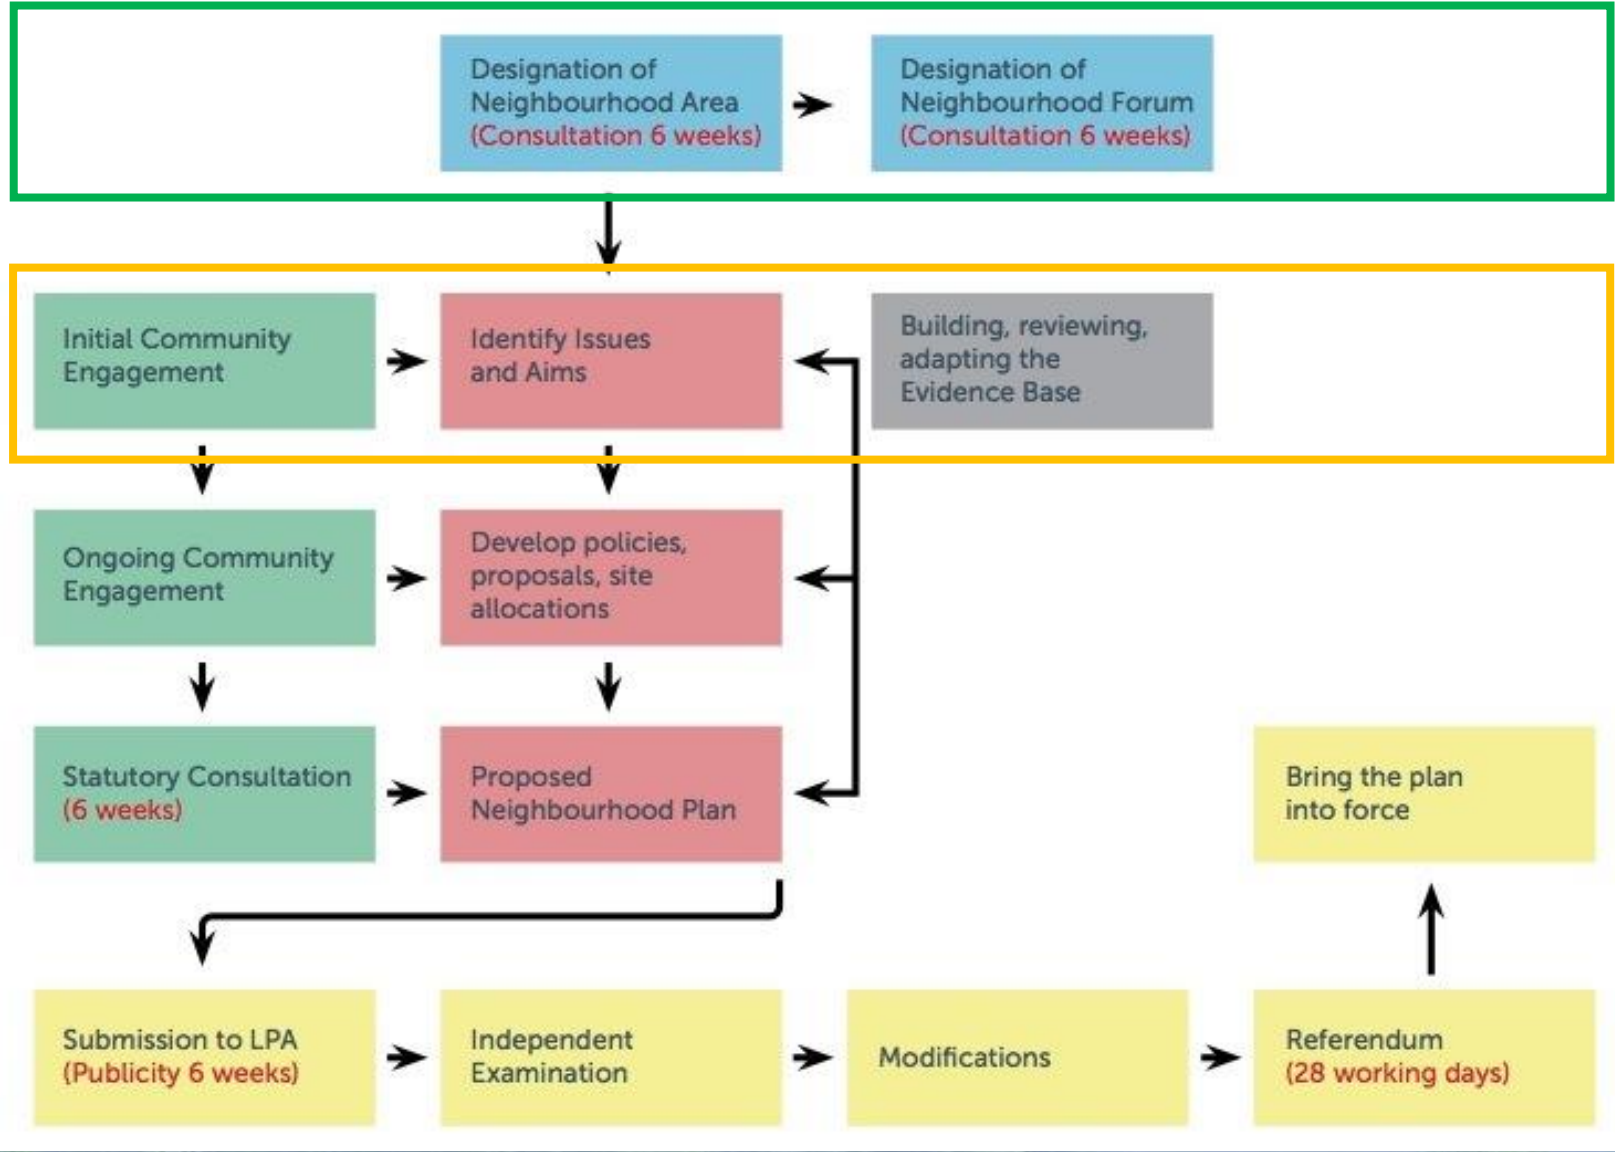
Designation of Neighbourhood Area (Consultation 6 weeks)

Designation of Neighbourhood Forum (Consultation 6 weeks)

Initial Community Engagement

Identify Issues and Aims

Building, reviewing, adapting the Evidence Base

Ongoing Community Engagement

Develop policies, proposals, site allocations

Statutory Consultation (6 weeks)

Proposed Neighbourhood Plan

Bring the plan into force

Submission to LPA (Publicity 6 weeks)

Independent Examination

Modifications

Referendum (28 working days)